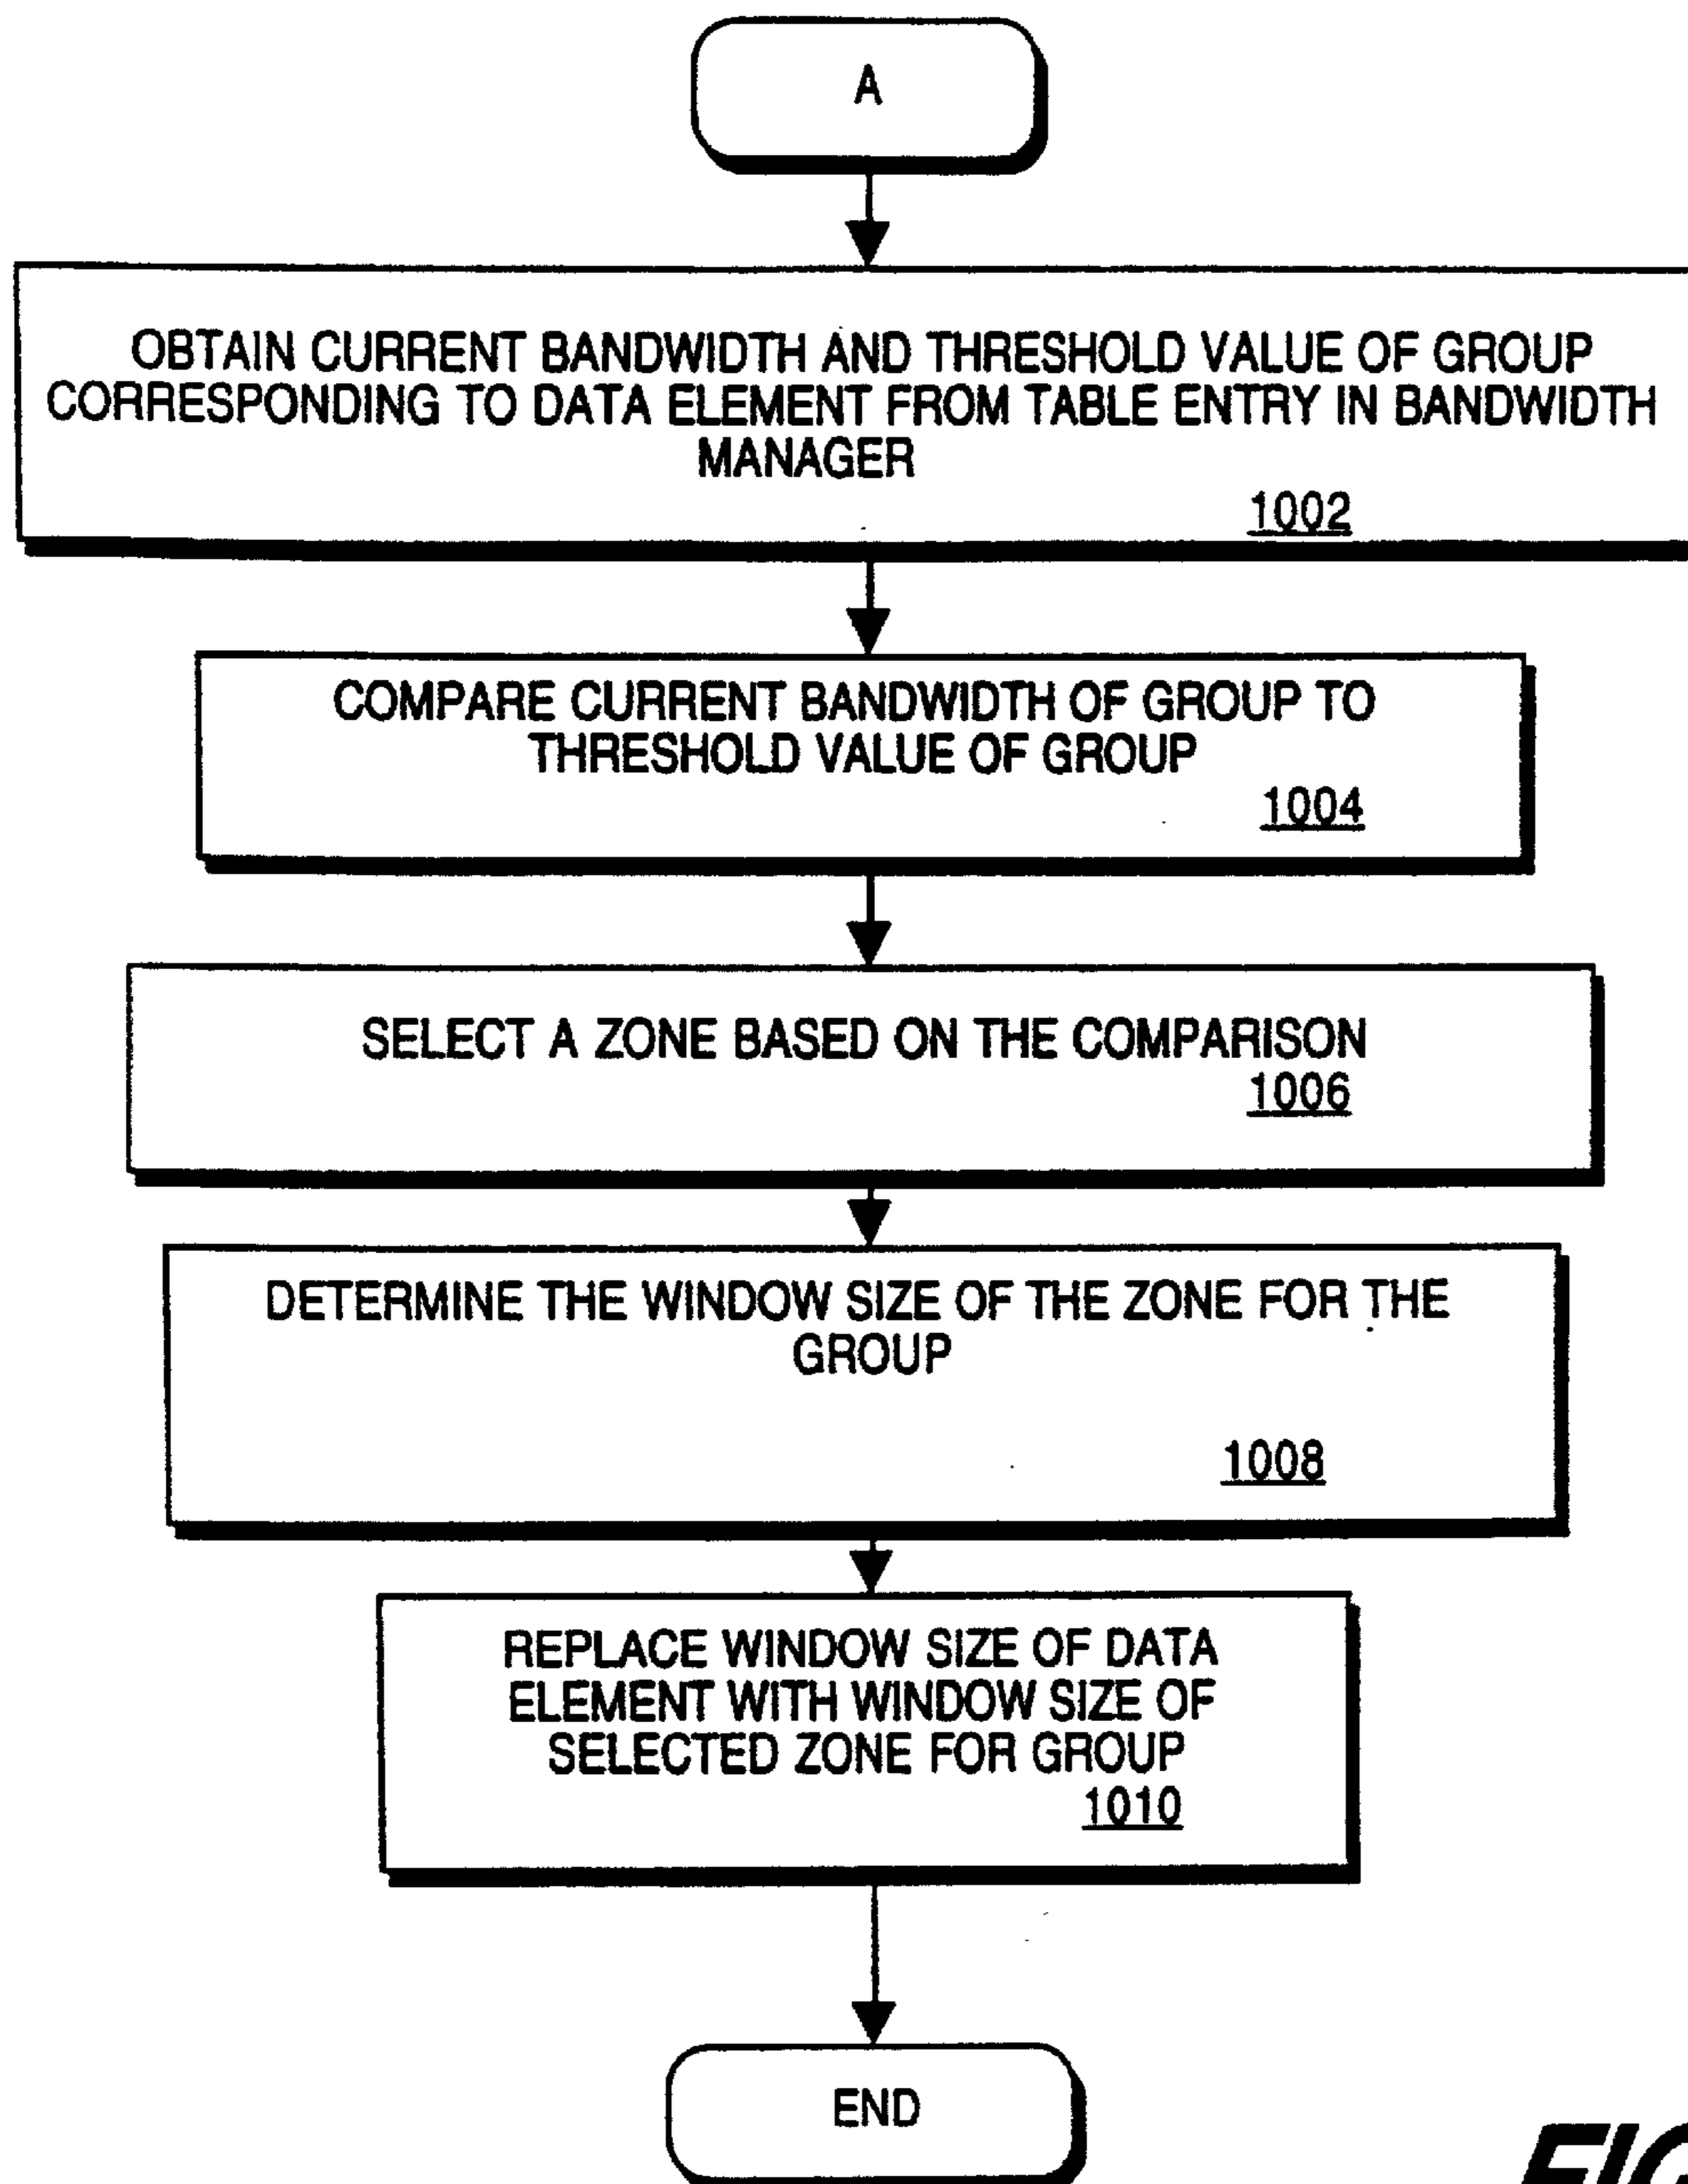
A

OBTAIN CURRENT BANDWIDTH AND THRESHOLD VALUE OF GROUP CORRESPONDING TO DATA ELEMENT FROM TABLE ENTRY IN BANDWIDTH MANAGER
1002

COMPARE CURRENT BANDWIDTH OF GROUP TO THRESHOLD VALUE OF GROUP
1004

SELECT A ZONE BASED ON THE COMPARISON
1006

DETERMINE THE WINDOW SIZE OF THE ZONE FOR THE GROUP
1008

REPLACE WINDOW SIZE OF DATA ELEMENT WITH WINDOW SIZE OF SELECTED ZONE FOR GROUP
1010

END

FIG